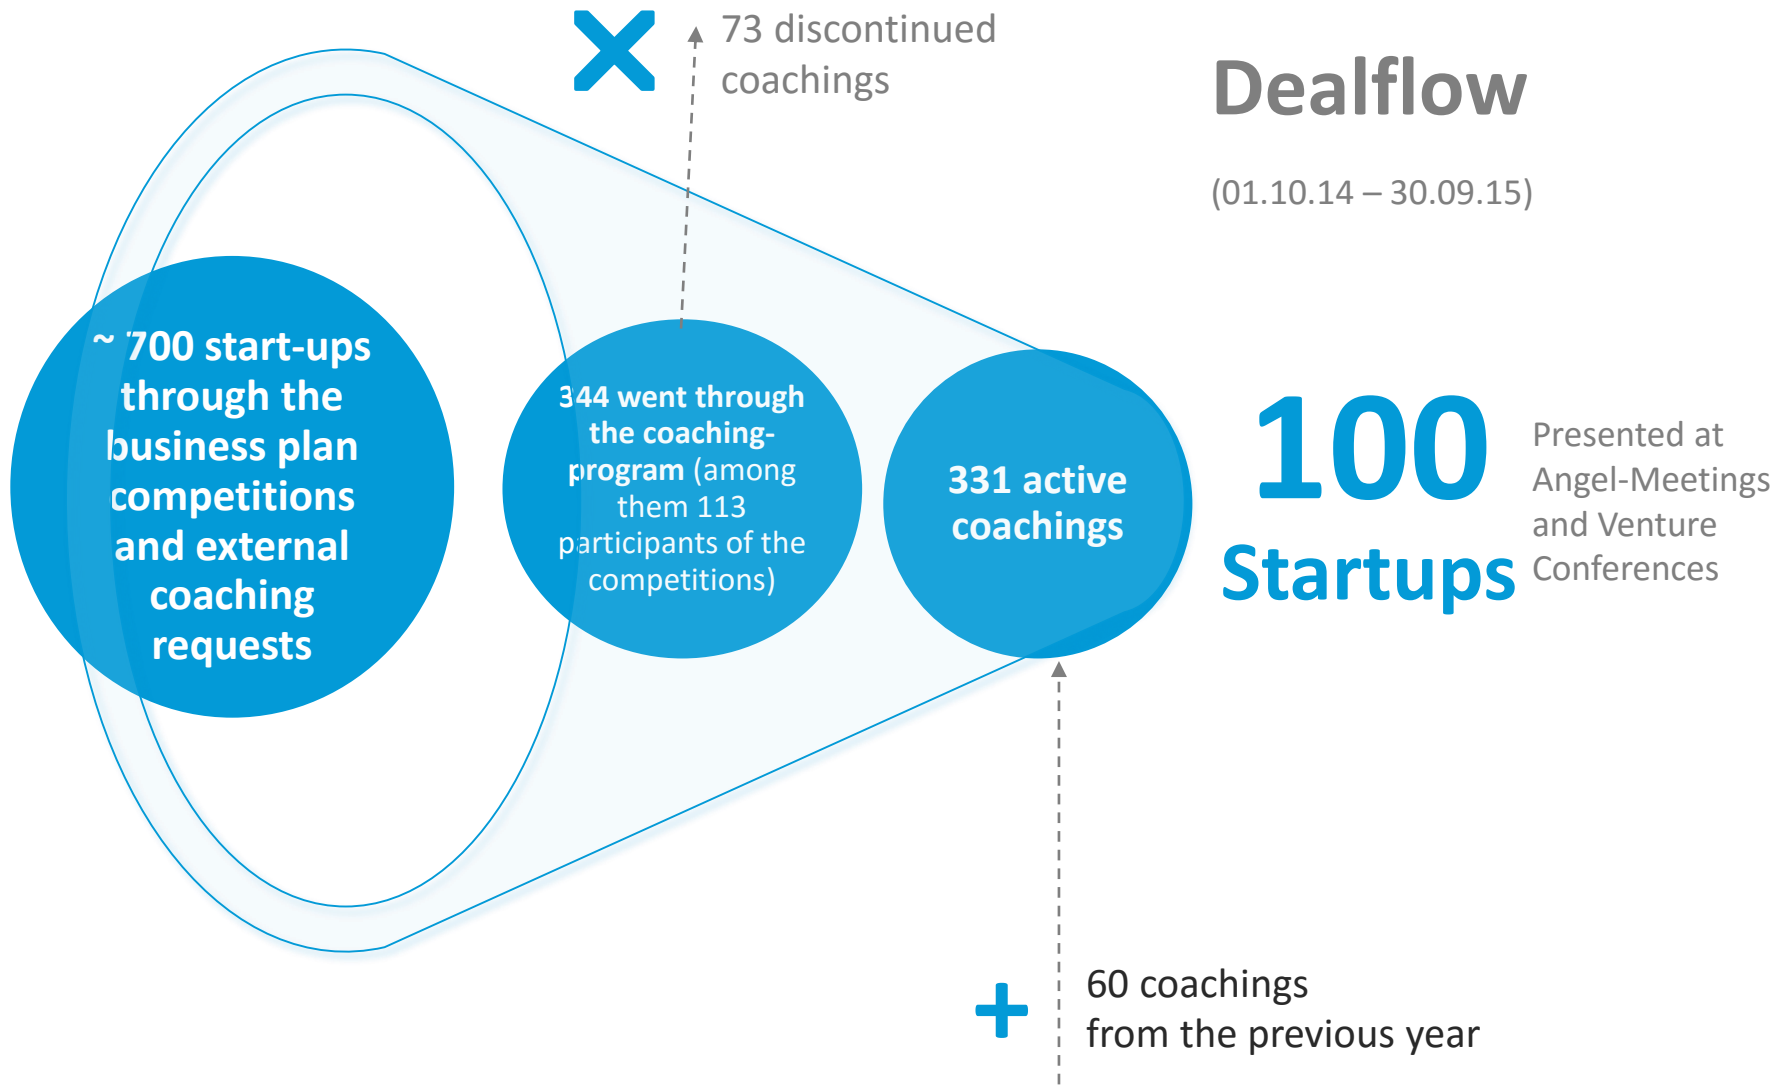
73 discontinued coachings

Dealflow

(01.10.14 – 30.09.15)

~ 700 start-ups through the business plan competitions and external coaching requests

344 went through the coaching-program (among them 113 participants of the competitions)

331 active coachings

100 Startups

Presented at Angel-Meetings and Venture Conferences

60 coachings from the previous year